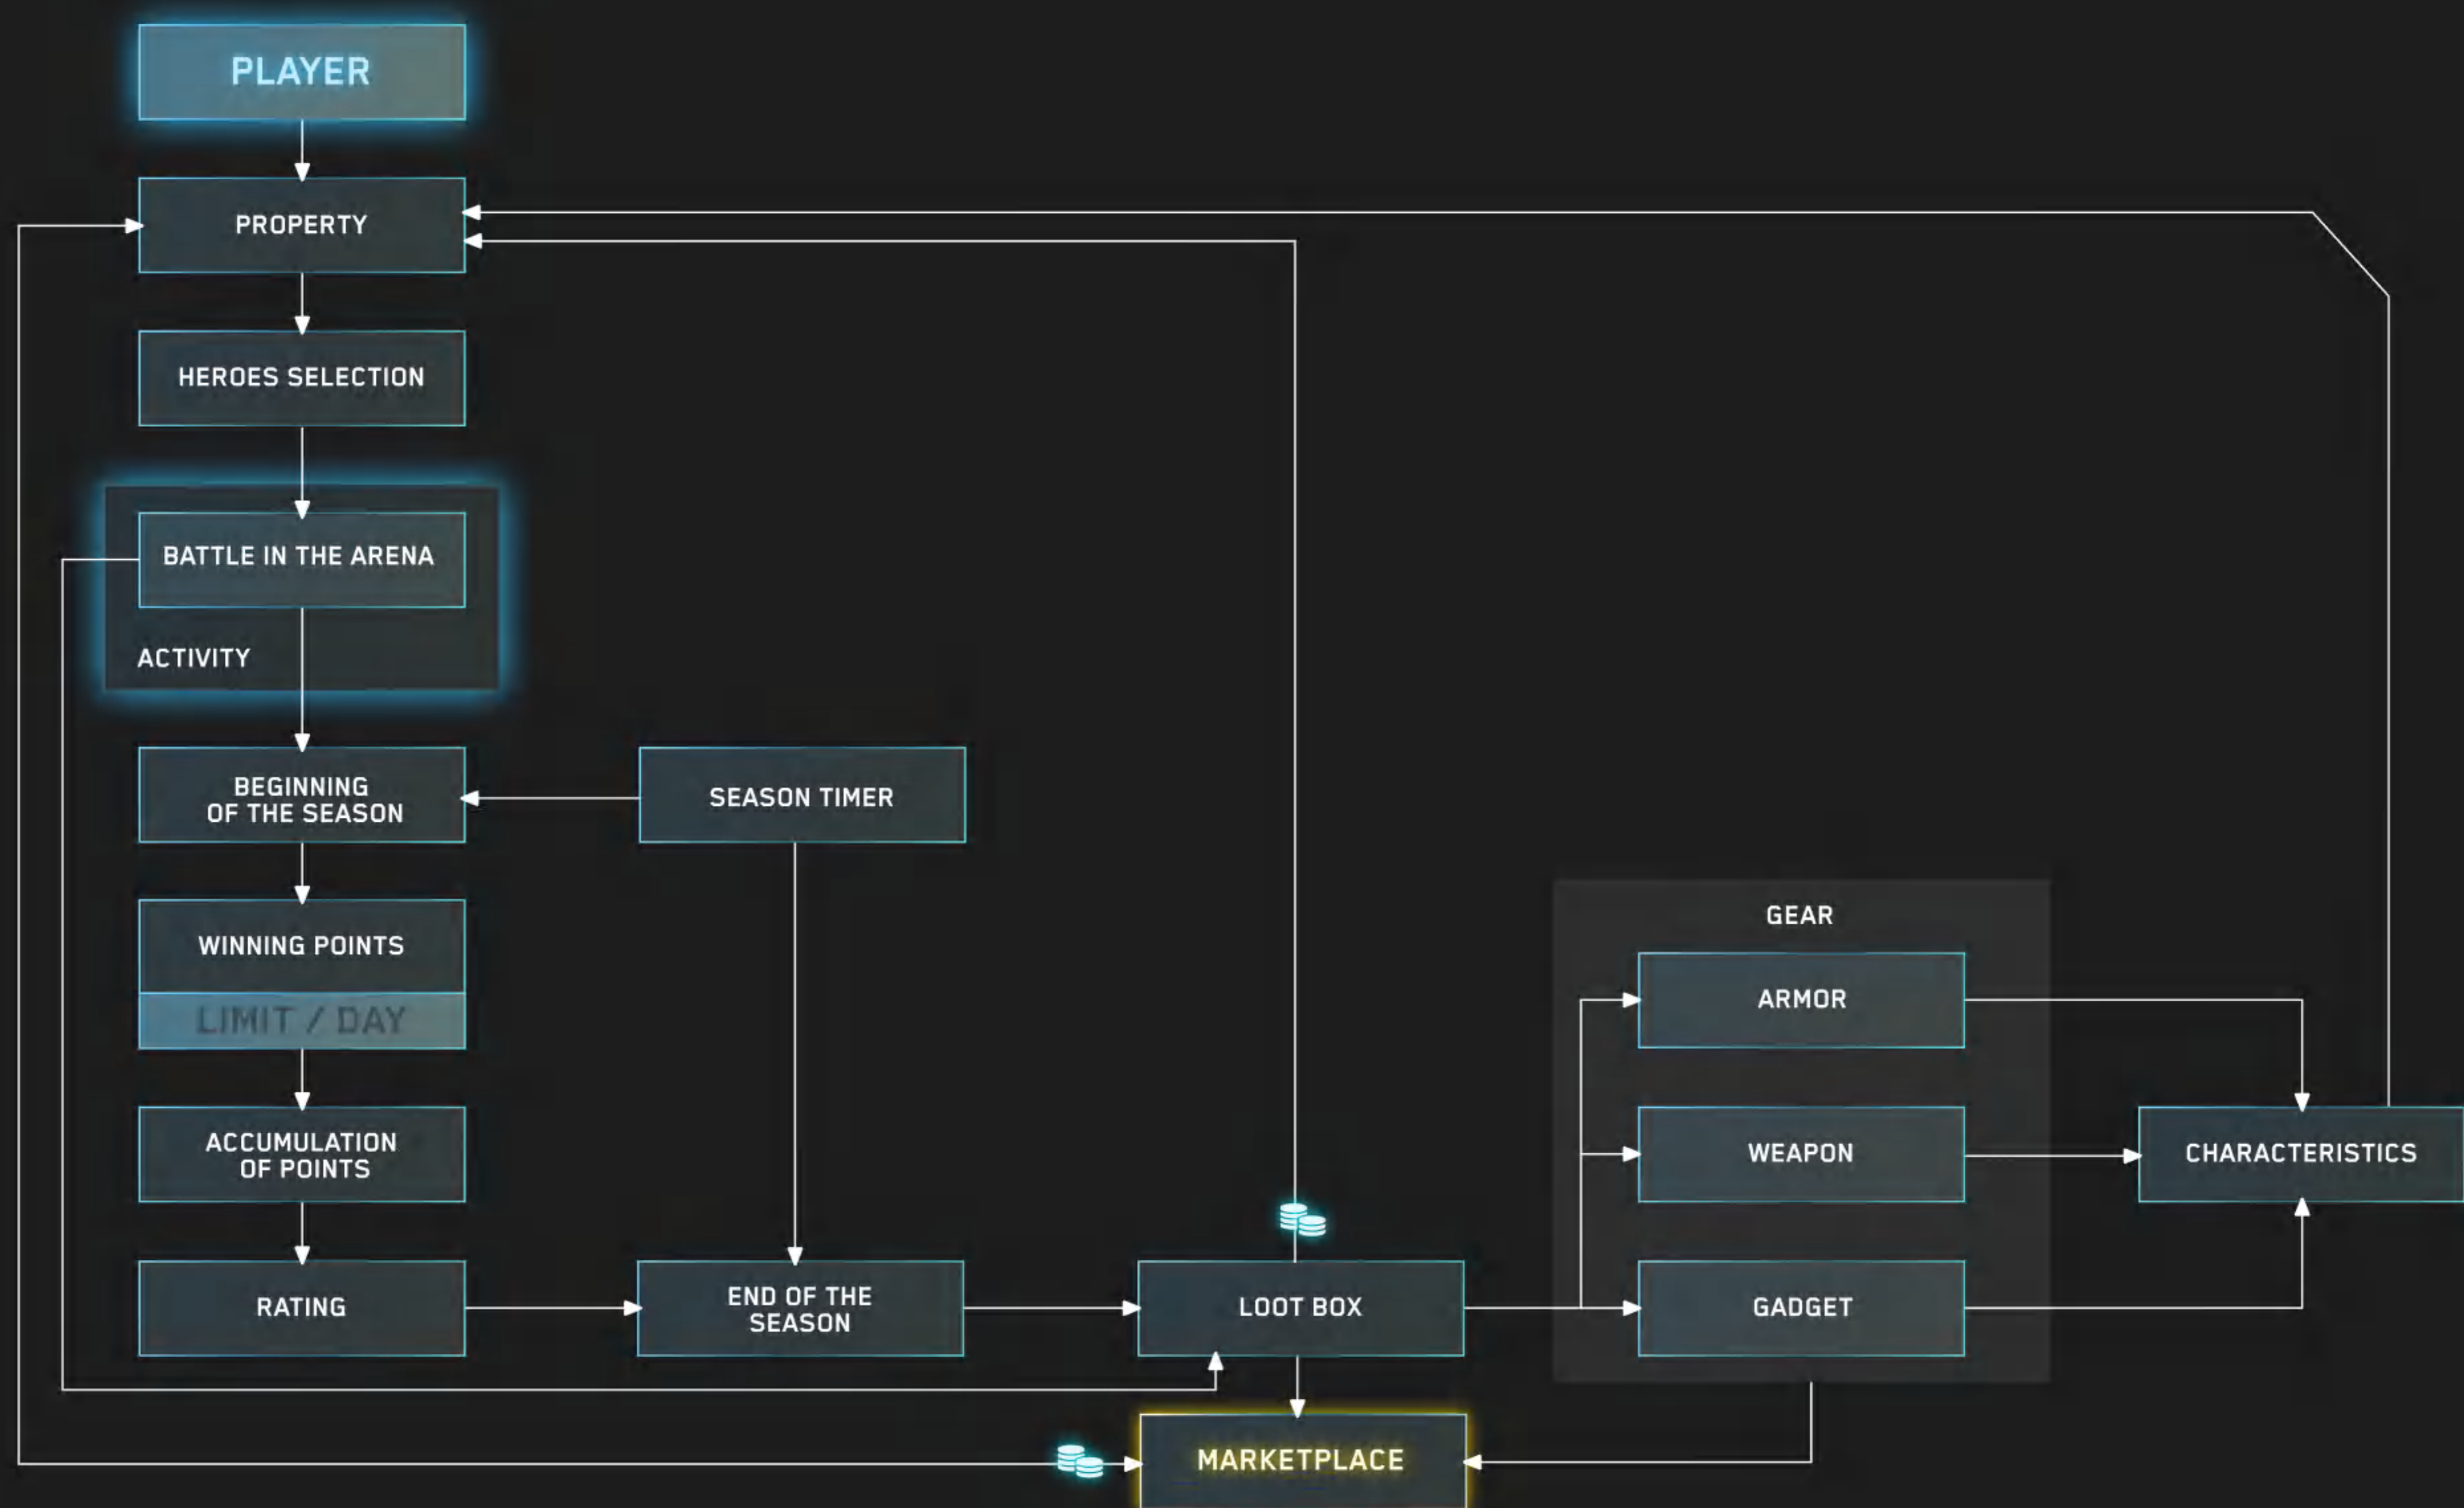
PLAYER

PROPERTY

HEROES SELECTION

BATTLE IN THE ARENA

ACTIVITY

BEGINNING OF THE SEASON

SEASON TIMER

WINNING POINTS

LIMIT / DAY

ACCUMULATION OF POINTS

RATING

END OF THE SEASON

LOOT BOX

GEAR

ARMOR

WEAPON

GADGET

CHARACTERISTICS

MARKETPLACE